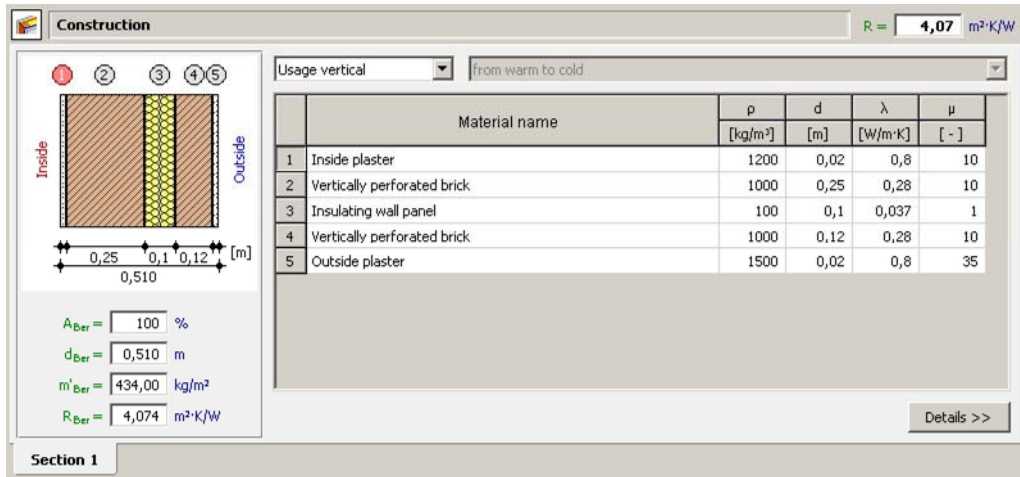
Construction

R = 4,07 m²·K/W

① ② ③ ④⑤

Inside

Outside

0,25 0,1 0,12 [m]
0,510

$A_{Ber}$ = 100 %
$d_{Ber}$ = 0,510 m
$m'_{Ber}$ = 434,00 kg/m²
$R_{Ber}$ = 4,074 m²·K/W

Usage vertical

from warm to cold

| | Material name | ρ [kg/m³] | d [m] | λ [W/m·K] | μ [ - ] |
|---|---|---|---|---|---|
| 1 | Inside plaster | 1200 | 0,02 | 0,8 | 10 |
| 2 | Vertically perforated brick | 1000 | 0,25 | 0,28 | 10 |
| 3 | Insulating wall panel | 100 | 0,1 | 0,037 | 1 |
| 4 | Vertically perforated brick | 1000 | 0,12 | 0,28 | 10 |
| 5 | Outside plaster | 1500 | 0,02 | 0,8 | 35 |

Details >>

Section 1